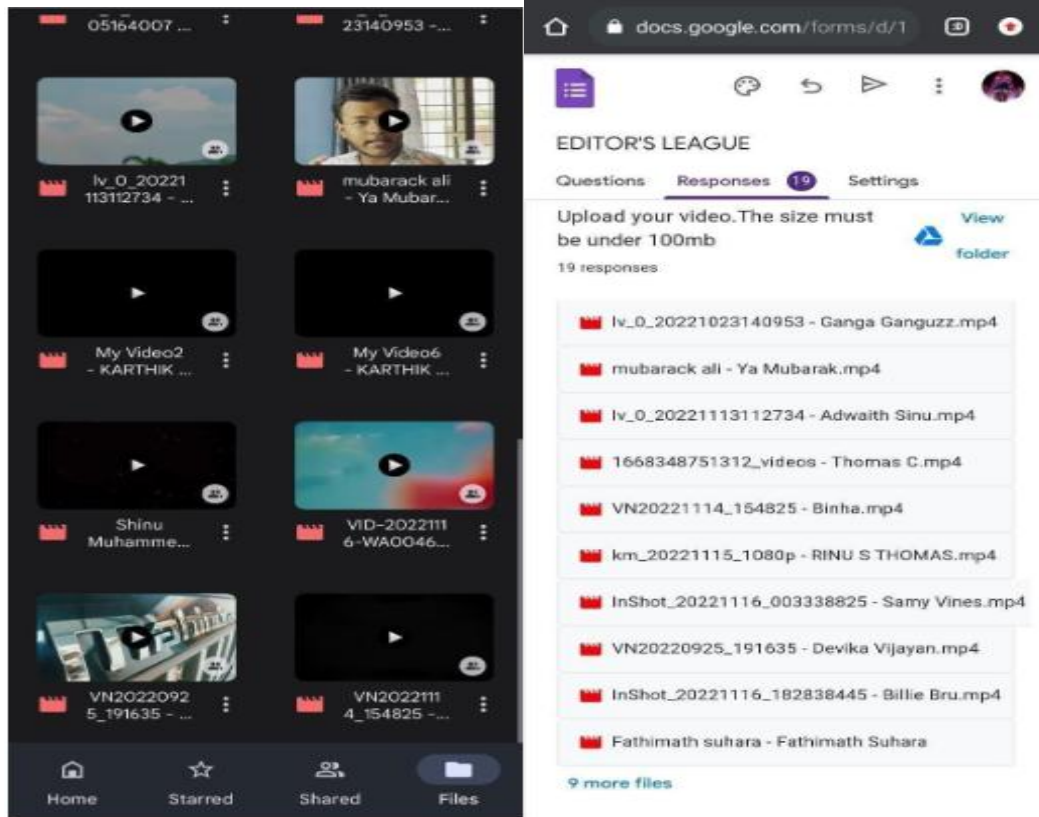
05164007 ...

23140953 -...

lv_0_20221 113112734 - ...

mubarack ali - Ya Mubar...

My Video2 - KARTHIK ...

My Video6 - KARTHIK ...

Shinu Muhamme...

VID-2022111 6-WA0046...

VN2022092 5_191635 - ...

VN2022111 4_154825 -...

Home

Starred

Shared

Files

docs.google.com/forms/d/1

EDITOR'S LEAGUE

Questions

Responses 19

Settings

Upload your video.The size must be under 100mb

19 responses

View folder

lv_0_20221023140953 - Ganga Ganguzz.mp4

mubarack ali - Ya Mubarak.mp4

lv_0_20221113112734 - Adwaith Sinu.mp4

1668348751312_videos - Thomas C.mp4

VN20221114_154825 - Binha.mp4

km_20221115_1080p - RINU S THOMAS.mp4

InShot_20221116_003338825 - Samy Vines.mp4

VN20220925_191635 - Devika Vijayan.mp4

InShot_20221116_182838445 - Billie Bru.mp4

Fathimath suhara - Fathimath Suhara

9 more files